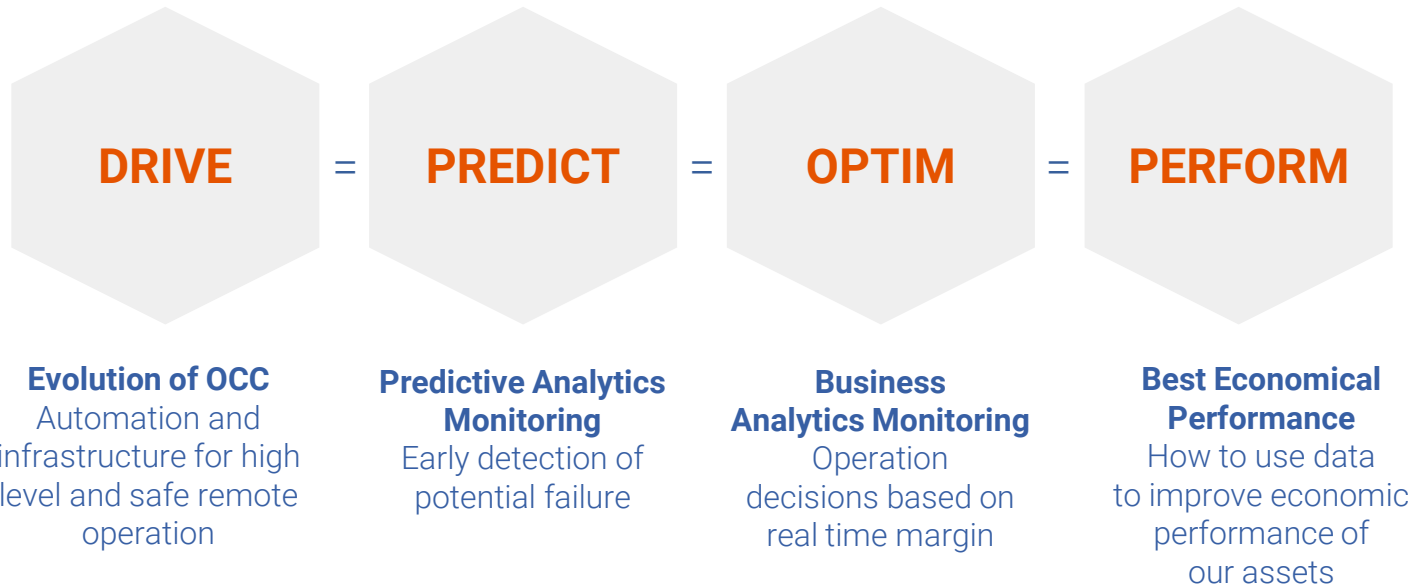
DRIVE = PREDICT = OPTIM = PERFORM

Evolution of OCC
Automation and infrastructure for high level and safe remote operation

Predictive Analytics Monitoring
Early detection of potential failure

Business Analytics Monitoring
Operation decisions based on real time margin

Best Economical Performance
How to use data to improve economic performance of our assets